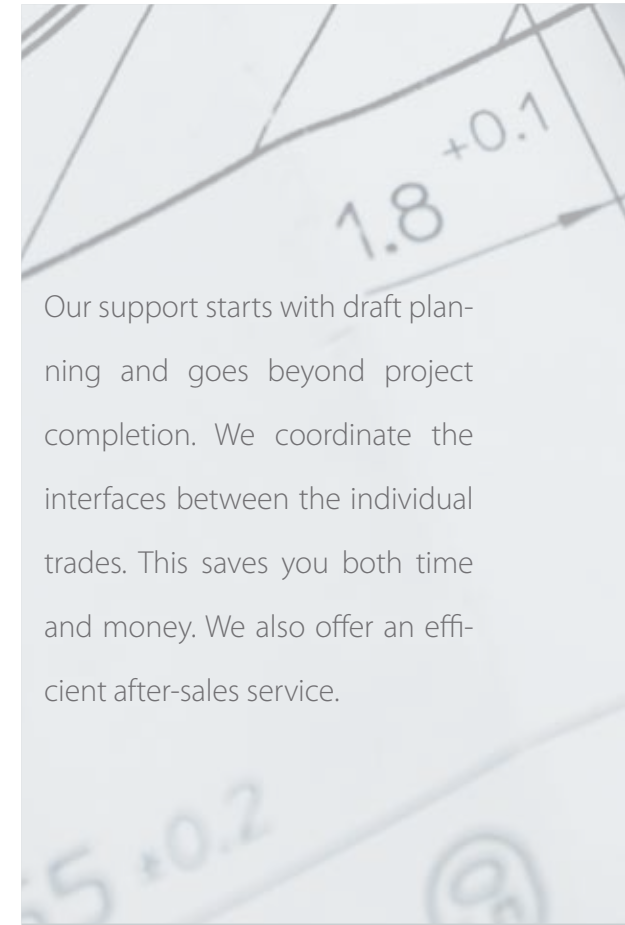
$1.8^{+0.1}$

Our support starts with draft planning and goes beyond project completion. We coordinate the interfaces between the individual trades. This saves you both time and money. We also offer an efficient after-sales service.

$5^{\pm 0.2}$